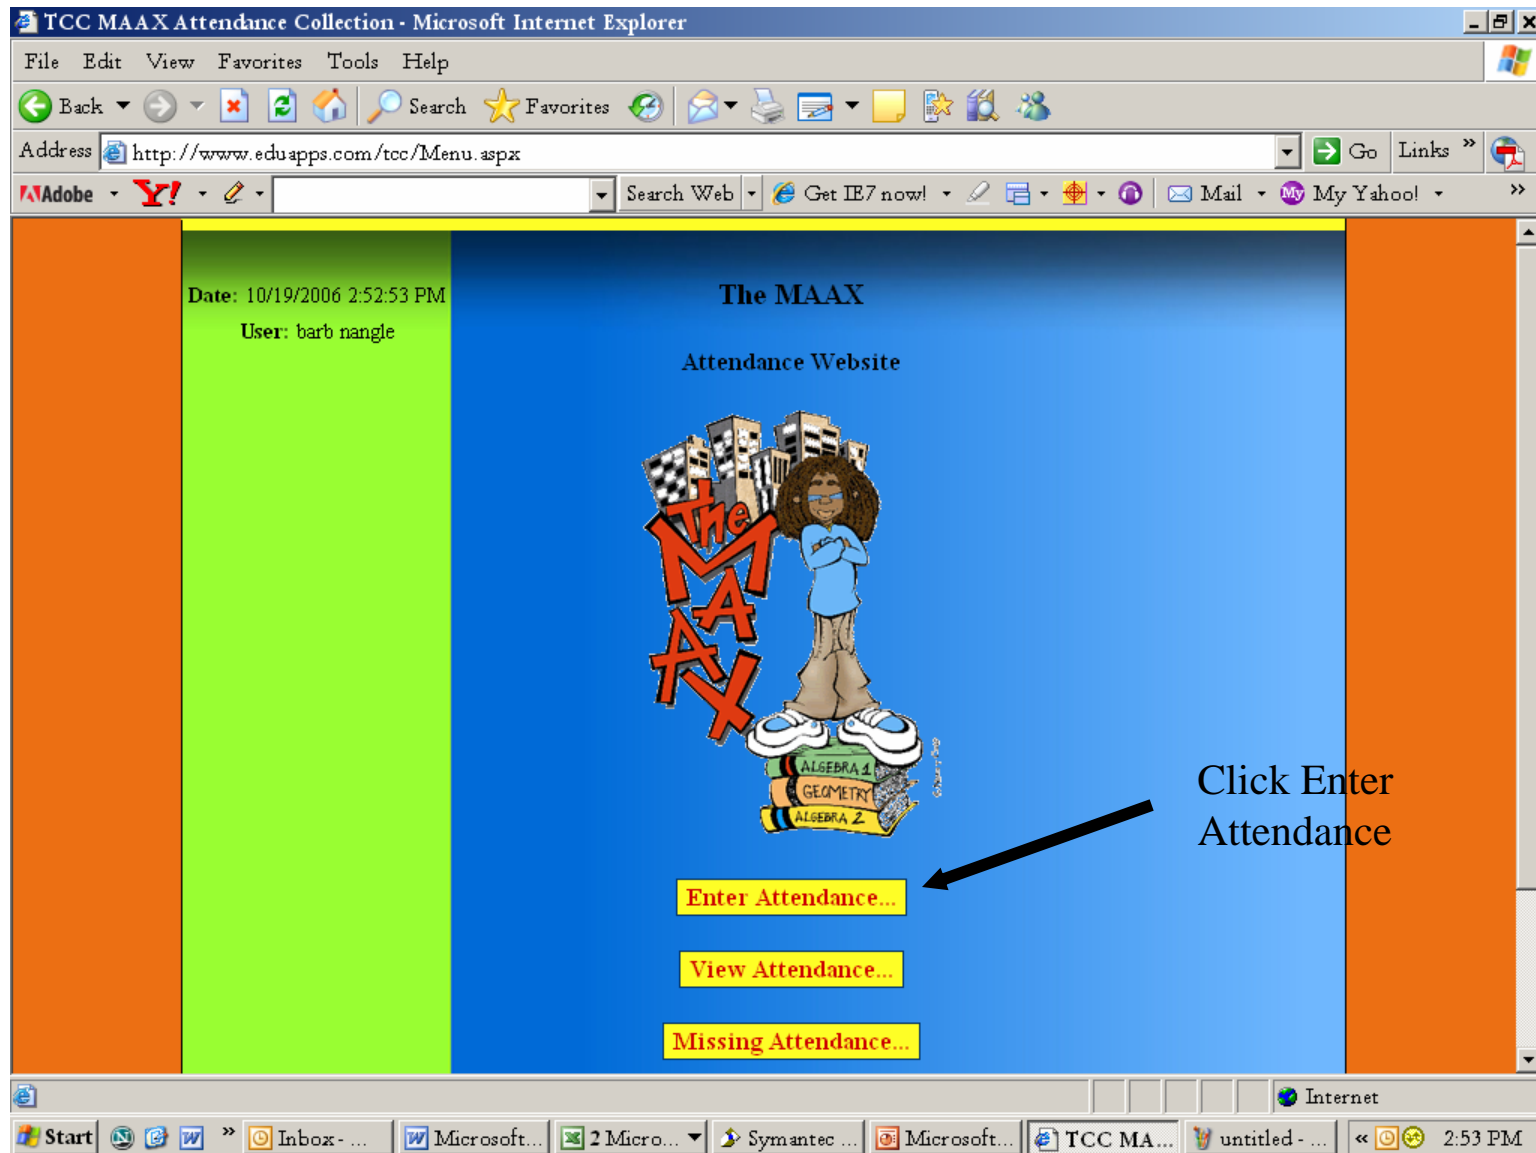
TCC MAAX Attendance Collection - Microsoft Internet Explorer

File Edit View Favorites Tools Help

Back Search Favorites

Address http://www.eduapps.com/tcc/Menu.aspx Go Links »

Adobe Y! Search Web Get IE7 now! Mail My Yahoo! »

Date: 10/19/2006 2:52:53 PM
User: barb nangle

The MAAX

Attendance Website

The MAAX

ALGEBRA 1
GEOMETRY
ALGEBRA 2

Click Enter Attendance

Enter Attendance...

View Attendance...

Missing Attendance...

Internet

Start Inbox - ... Microsoft... 2 Micro... Symantec ... Microsoft... TCC MA... untitled - ... 2:53 PM